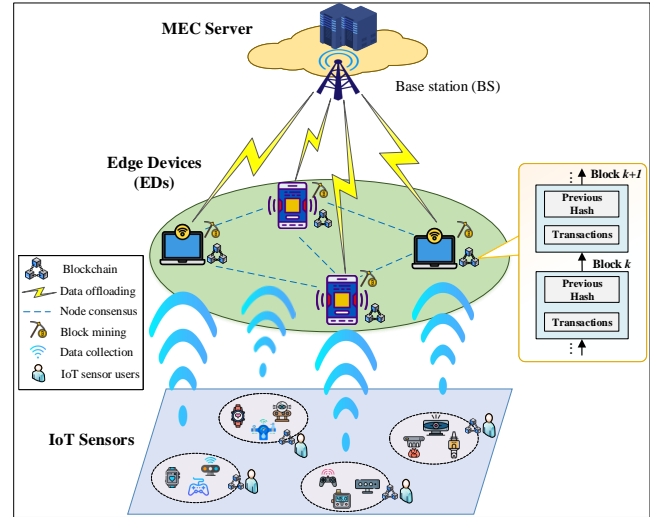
MEC Server

Base station (BS)

Edge Devices (EDs)

Block $k+1$

Previous Hash

Transactions

Block $k$

Previous Hash

Transactions

Blockchain

Data offloading

Node consensus

Block mining

Data collection

IoT sensor users

IoT Sensors